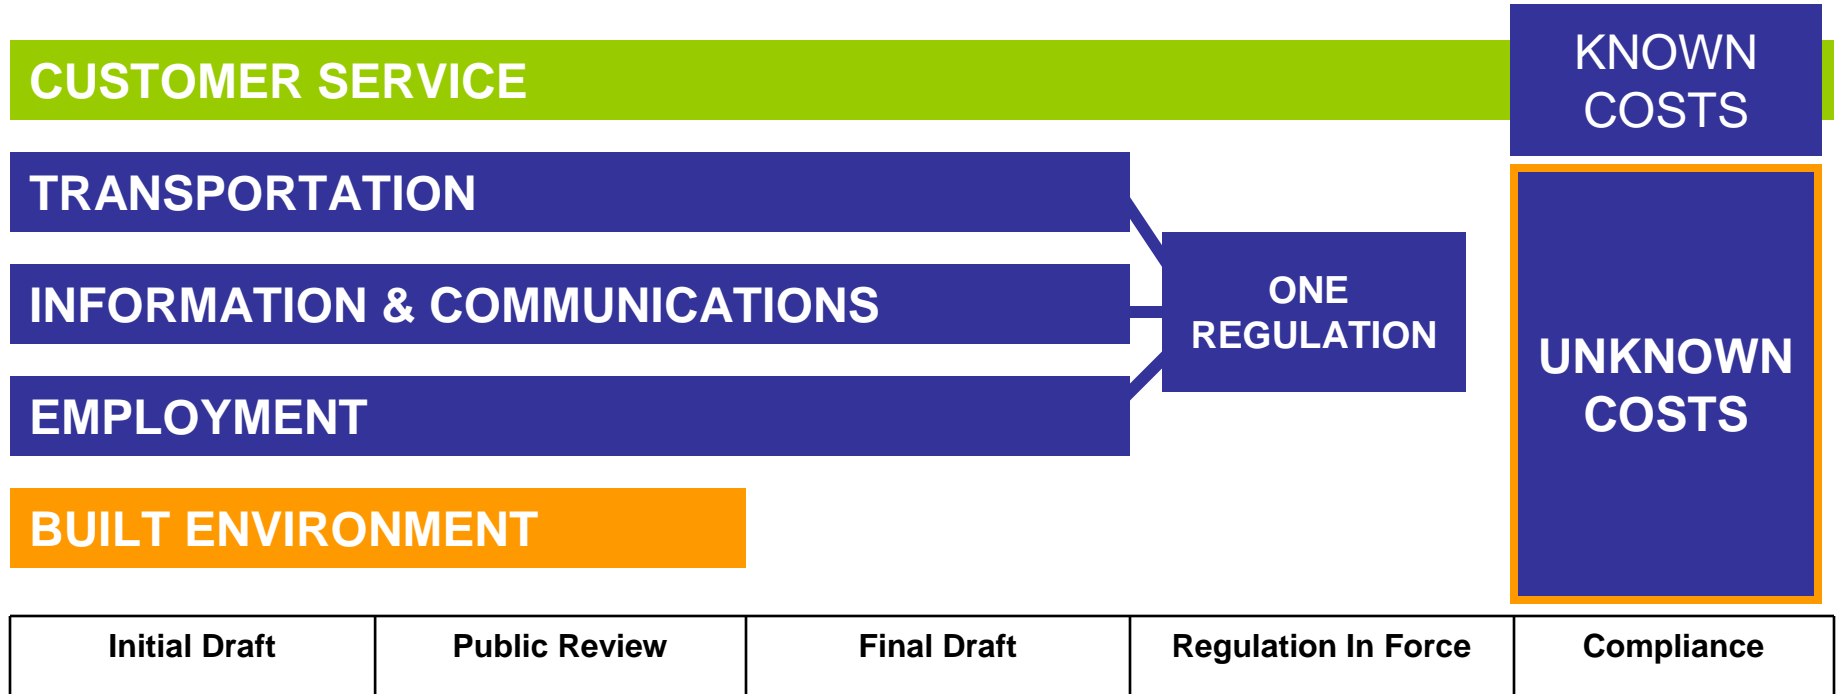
CUSTOMER SERVICE

KNOWN COSTS

TRANSPORTATION

INFORMATION & COMMUNICATIONS

EMPLOYMENT

ONE REGULATION

UNKNOWN COSTS

BUILT ENVIRONMENT

| Initial Draft | Public Review | Final Draft | Regulation In Force | Compliance |
|---|---|---|---|---|